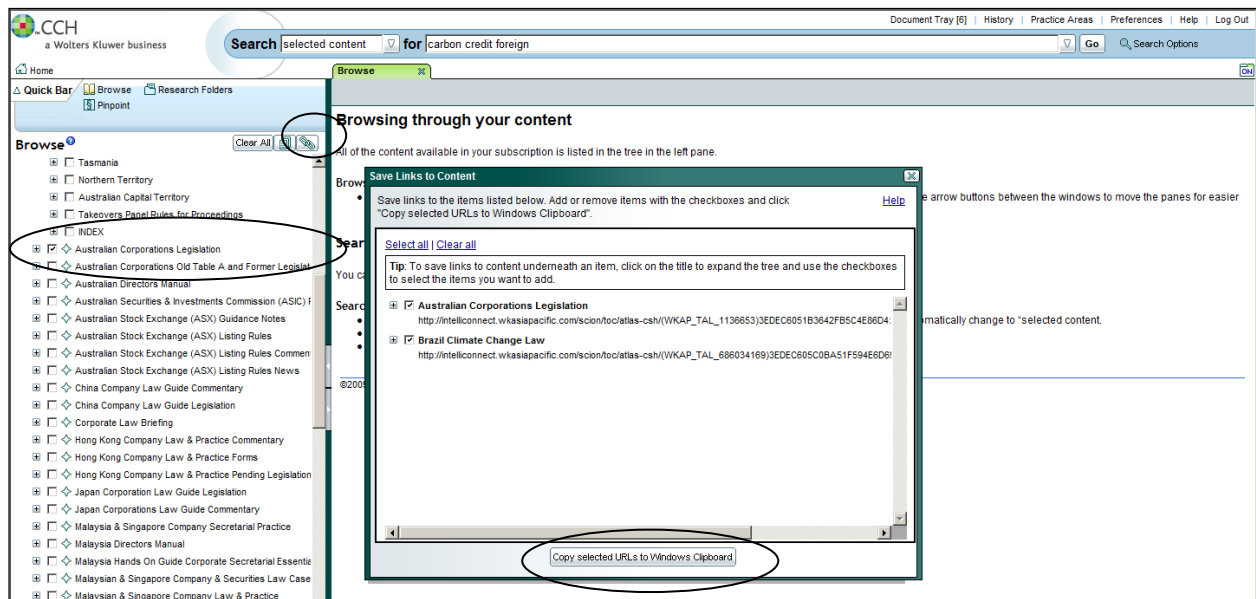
CCH
a Wolters Kluwer business

Search selected content for carbon credit foreign Go Search Options

Document Tray [6] | History | Practice Areas | Preferences | Help | Log Out

Home

Quick Bar Browse Research Folders
Pinpoint

Browse
Clear All

Tasmania
Northern Territory
Australian Capital Territory
Takeovers Panel Rules for Proceedings
INDEX
Australian Corporations Legislation
Australian Corporations Old Table A and Former Legislat
Australian Directors Manual
Australian Securities & Investments Commission (ASIC) F
Australian Stock Exchange (ASX) Guidance Notes
Australian Stock Exchange (ASX) Listing Rules
Australian Stock Exchange (ASX) Listing Rules Comment
Australian Stock Exchange (ASX) Listing Rules News
China Company Law Guide Commentary
China Company Law Guide Legislation
Corporate Law Briefing
Hong Kong Company Law & Practice Commentary
Hong Kong Company Law & Practice Forms
Hong Kong Company Law & Practice Pending Legislation
Japan Corporation Law Guide Legislation
Japan Corporations Law Guide Commentary
Malaysia & Singapore Company Secretarial Practice
Malaysia Directors Manual
Malaysia Hands On Guide Corporate Secretarial Essentia
Malaysian & Singapore Company & Securities Law Case
Malaysian & Singapore Company Law & Practice

Browse

Browsing through your content

All of the content available in your subscription is listed in the tree in the left pane.

Brow
e arrow buttons between the windows to move the panes for easier

Sear
You c

Searc
omatically change to "selected content.

©200

Save Links to Content

Save links to the items listed below. Add or remove items with the checkboxes and click "Copy selected URLs to Windows Clipboard".

Help

Select all | Clear all

Tip: To save links to content underneath an item, click on the title to expand the tree and use the checkboxes to select the items you want to add.

Australian Corporations Legislation
http://intelliconnect.wkasiapacific.com/scion/toc/atlas-csh/(WKAP_TAL_1136653)3EDEC6051B3642FB5C4E86D4

Brazil Climate Change Law
http://intelliconnect.wkasiapacific.com/scion/toc/atlas-csh/(WKAP_TAL_686034169)3EDEC605C0BA51F594E6D6

Copy selected URLs to Windows Clipboard